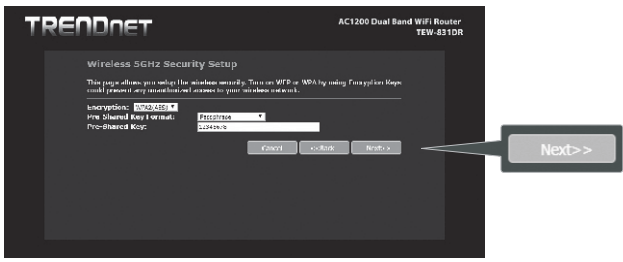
TRENDnet

AC1200 Dual Band WiFi Router
TEW-831DR

Wireless 5GHz Security Setup

This page allows you setup the wireless security. Turn on WEP or WPA by using Encryption Keys could prevent any unauthorized access to your wireless network.

Encryption: WPA2(AES)
Pre-Shared Key Format: Passphrase
Pre-Shared Key: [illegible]

Cancel <<Back Next>>

Next>>